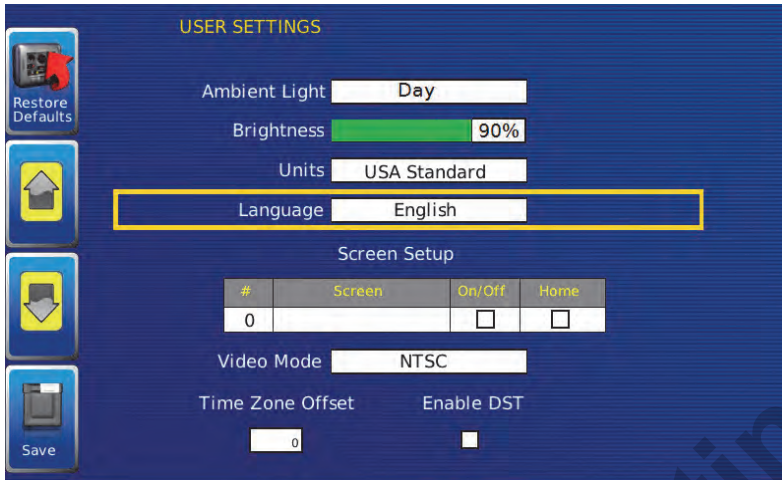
Restore Defaults

Save

USER SETTINGS

Ambient Light Day

Brightness 90%

Units USA Standard

Language English

Screen Setup

| # | Screen | On/Off | Home |
|---|---|---|---|
| 0 | | ☐ | ☐ |

Video Mode NTSC

Time Zone Offset

0

Enable DST